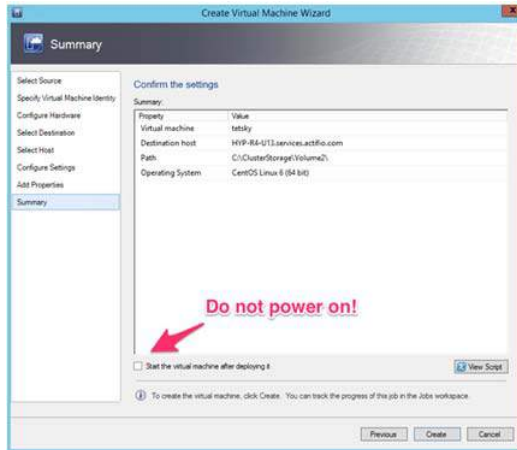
Create Virtual Machine Wizard

Summary

Select Source
Specify Virtual Machine Identity
Configure Hardware
Select Destination
Select Host
Configure Settings
Add Properties
Summary

Confirm the settings

Summary:

| Property | Value |
|---|---|
| Virtual machine | tetsky |
| Destination host | HYP-R4-U13.services.actifio.com |
| Path | C:\ClusterStorage\Volume2\ |
| Operating System | CentOS Linux 6 (64 bit) |

Do not power on!

Start the virtual machine after deploying it

View Script

To create the virtual machine, click Create. You can track the progress of this job in the Jobs workspace.

Previous Create Cancel